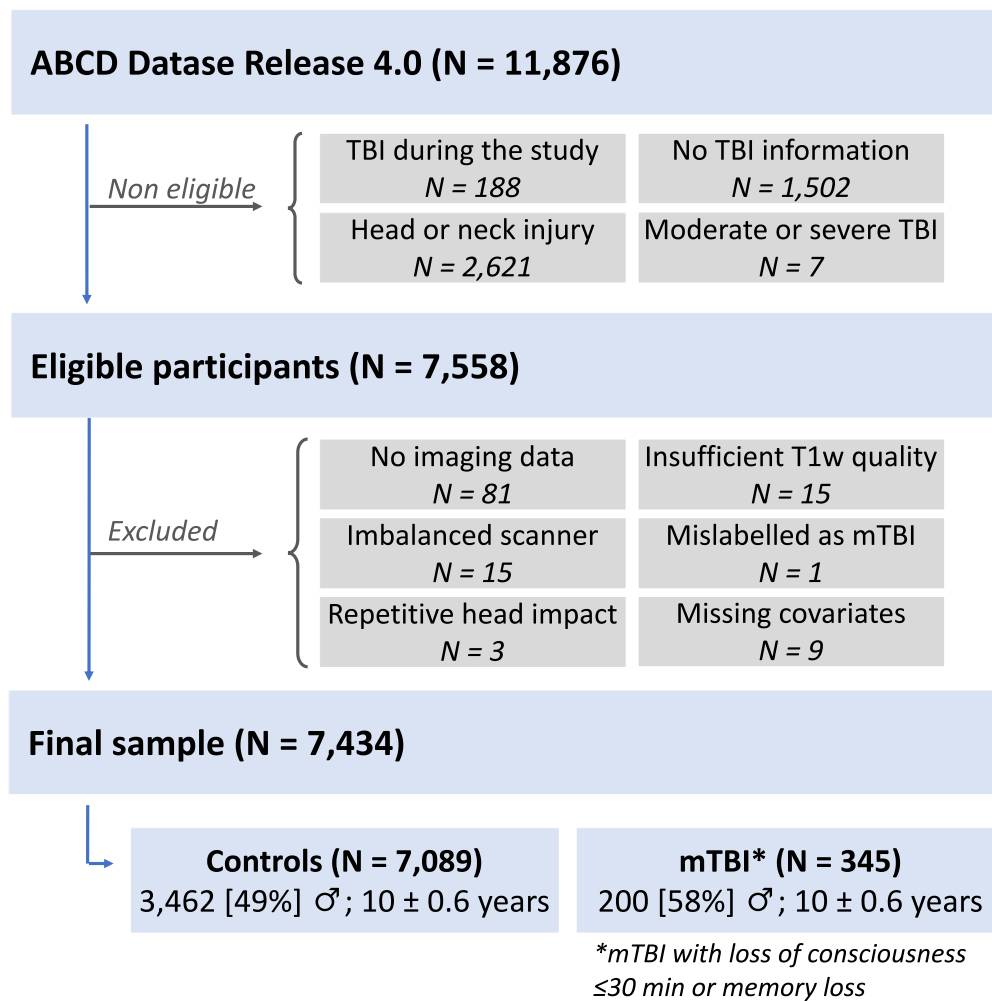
ABCD Datase Release 4.0 (N = 11,876)

Non eligible

TBI during the study
N = 188

No TBI information
N = 1,502

Head or neck injury
N = 2,621

Moderate or severe TBI
N = 7

Eligible participants (N = 7,558)

Excluded

No imaging data
N = 81

Insufficient T1w quality
N = 15

Imbalanced scanner
N = 15

Mislabelled as mTBI
N = 1

Repetitive head impact
N = 3

Missing covariates
N = 9

Final sample (N = 7,434)

Controls (N = 7,089)
3,462 [49%] ♂; 10 ± 0.6 years

mTBI* (N = 345)
200 [58%] ♂; 10 ± 0.6 years

*mTBI with loss of consciousness ≤30 min or memory loss